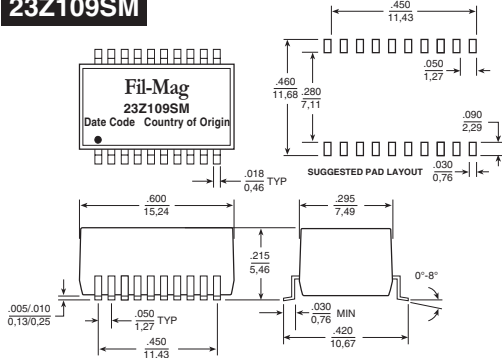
23Z109SM

Fil-Mag
23Z109SM
Date Code Country of Origin

.450
11,43

.050
1,27

.460
11,68

.280
7,11

.090
2,29

SUGGESTED PAD LAYOUT

.030
0,76

.018
0,46 TYP

.600
15,24

.295
7,49

.215
5,46

0°-8°

.005/.010
0,13/0,25

.050
1,27 TYP

.030
0,76 MIN

.420
10,67

.450
11,43